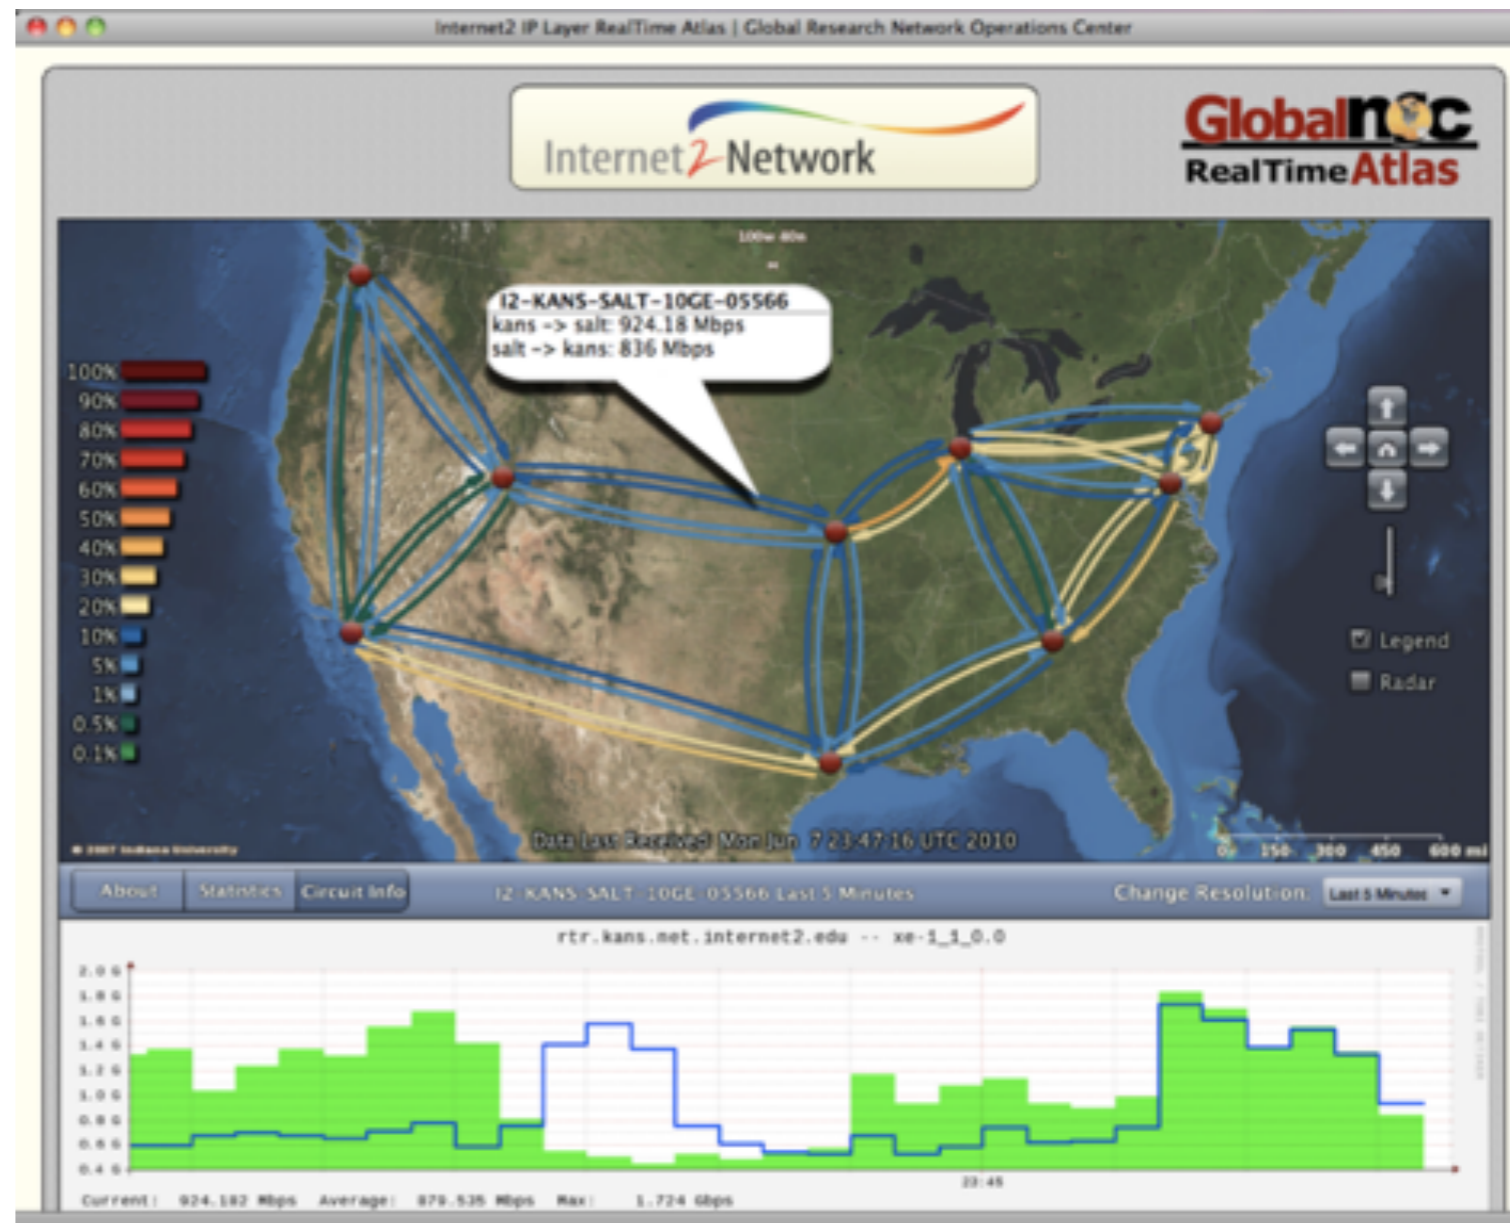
Internet2 IP Layer RealTime Atlas | Global Research Network Operations Center

Internet2 Network

GlobalNOC RealTime Atlas

I2-KANS-SALT-10GE-05566
kans -> salt: 924.18 Mbps
salt -> kans: 836 Mbps

100%
90%
80%
70%
60%
50%
40%
30%
20%
10%
5%
1%
0.5%
0.1%

Legend
Radar

Data Last Received: Mon Jun 7 23:47:16 UTC 2010

0 150 300 450 600 mi

About Statistics Circuit Info

I2-KANS-SALT-10GE-05566 Last 5 Minutes

Change Resolution: Last 5 Minutes

rtr.kans.net.internet2.edu -- xe-1_1_0.0

2.0 G
1.8 G
1.6 G
1.4 G
1.2 G
1.0 G
0.8 G
0.6 G
0.4 G

23:45

Current: 924.182 Mbps Average: 879.535 Mbps Max: 1.724 Gbps